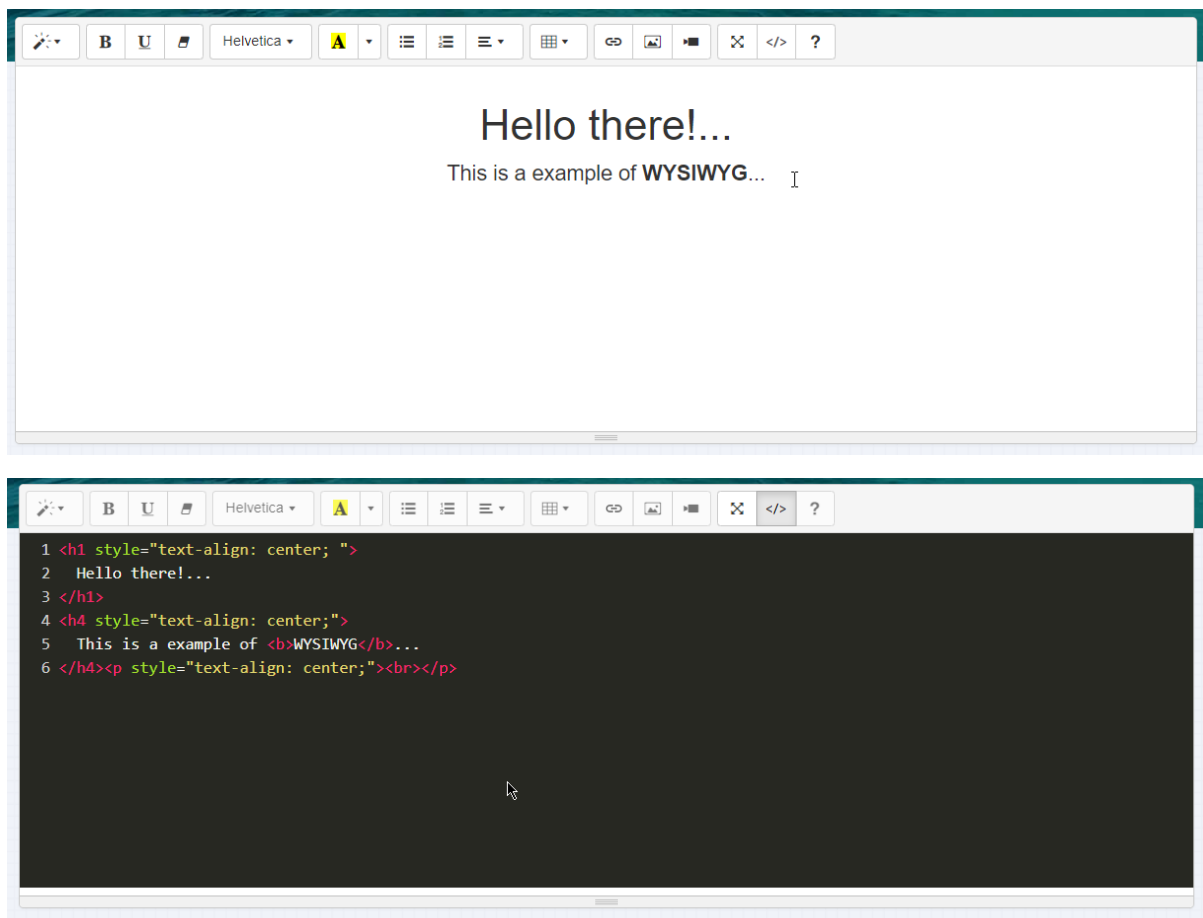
B U Helvetica A </> ?

Hello there!...

This is a example of **WYSIWYG**...

B U Helvetica A </> ?

1 <h1 style="text-align: center; ">
2 Hello there!...
3 </h1>
4 <h4 style="text-align: center;">
5 This is a example of <b>WYSIWYG</b>...
6 </h4><p style="text-align: center;"><br></p>